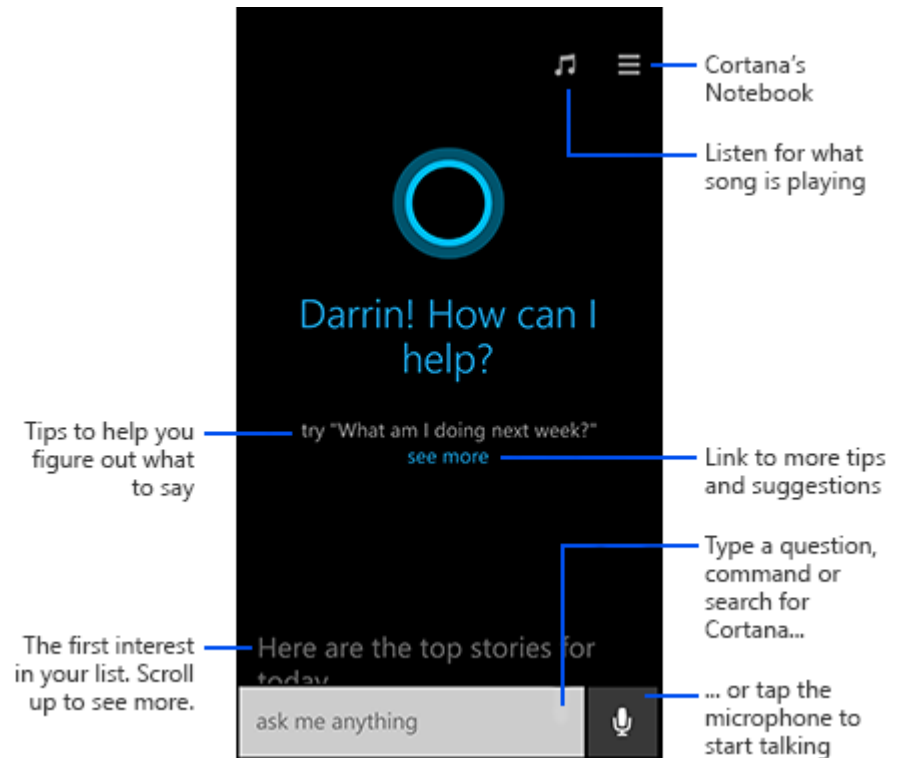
Cortana's Notebook

Listen for what song is playing

Darrin! How can I help?

Tips to help you figure out what to say

try "What am I doing next week?"
see more

Link to more tips and suggestions

Type a question, command or search for Cortana...

The first interest in your list. Scroll up to see more.

Here are the top stories for today

ask me anything

... or tap the microphone to start talking